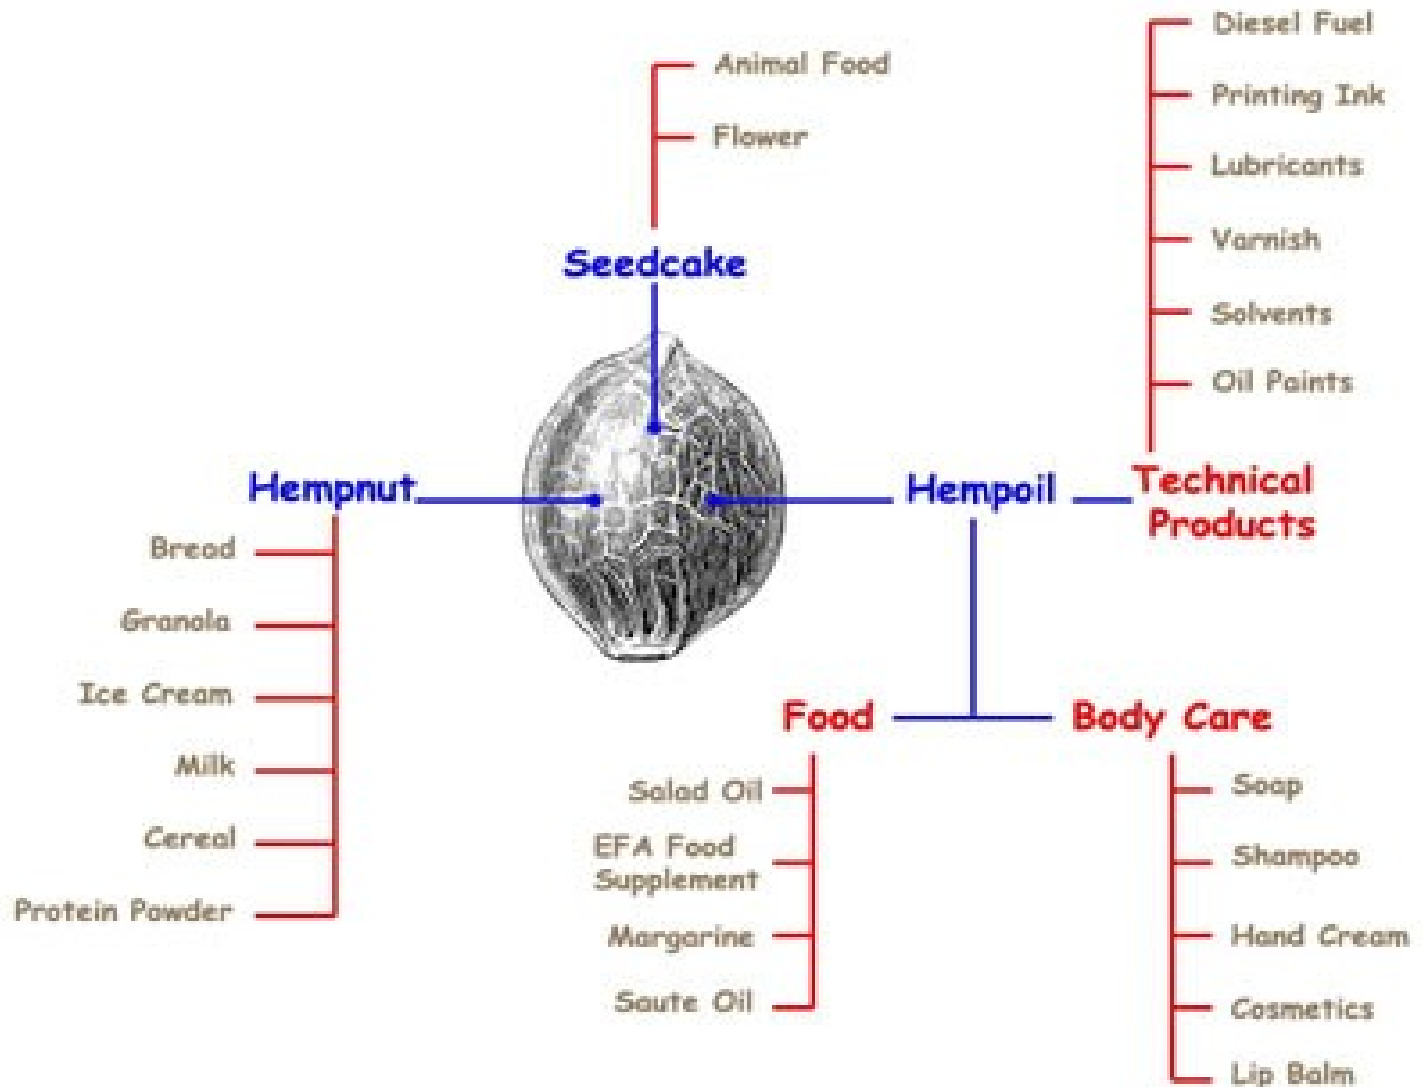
Seedcake

Animal Food
Flower

Hempoil

Technical Products

Diesel Fuel
Printing Ink
Lubricants
Varnish
Solvents
Oil Paints

Hempnut

Bread
Granola
Ice Cream
Milk
Cereal
Protein Powder

Food

Salad Oil
EFA Food Supplement
Margarine
Saute Oil

Body Care

Soap
Shampoo
Hand Cream
Cosmetics
Lip Balm